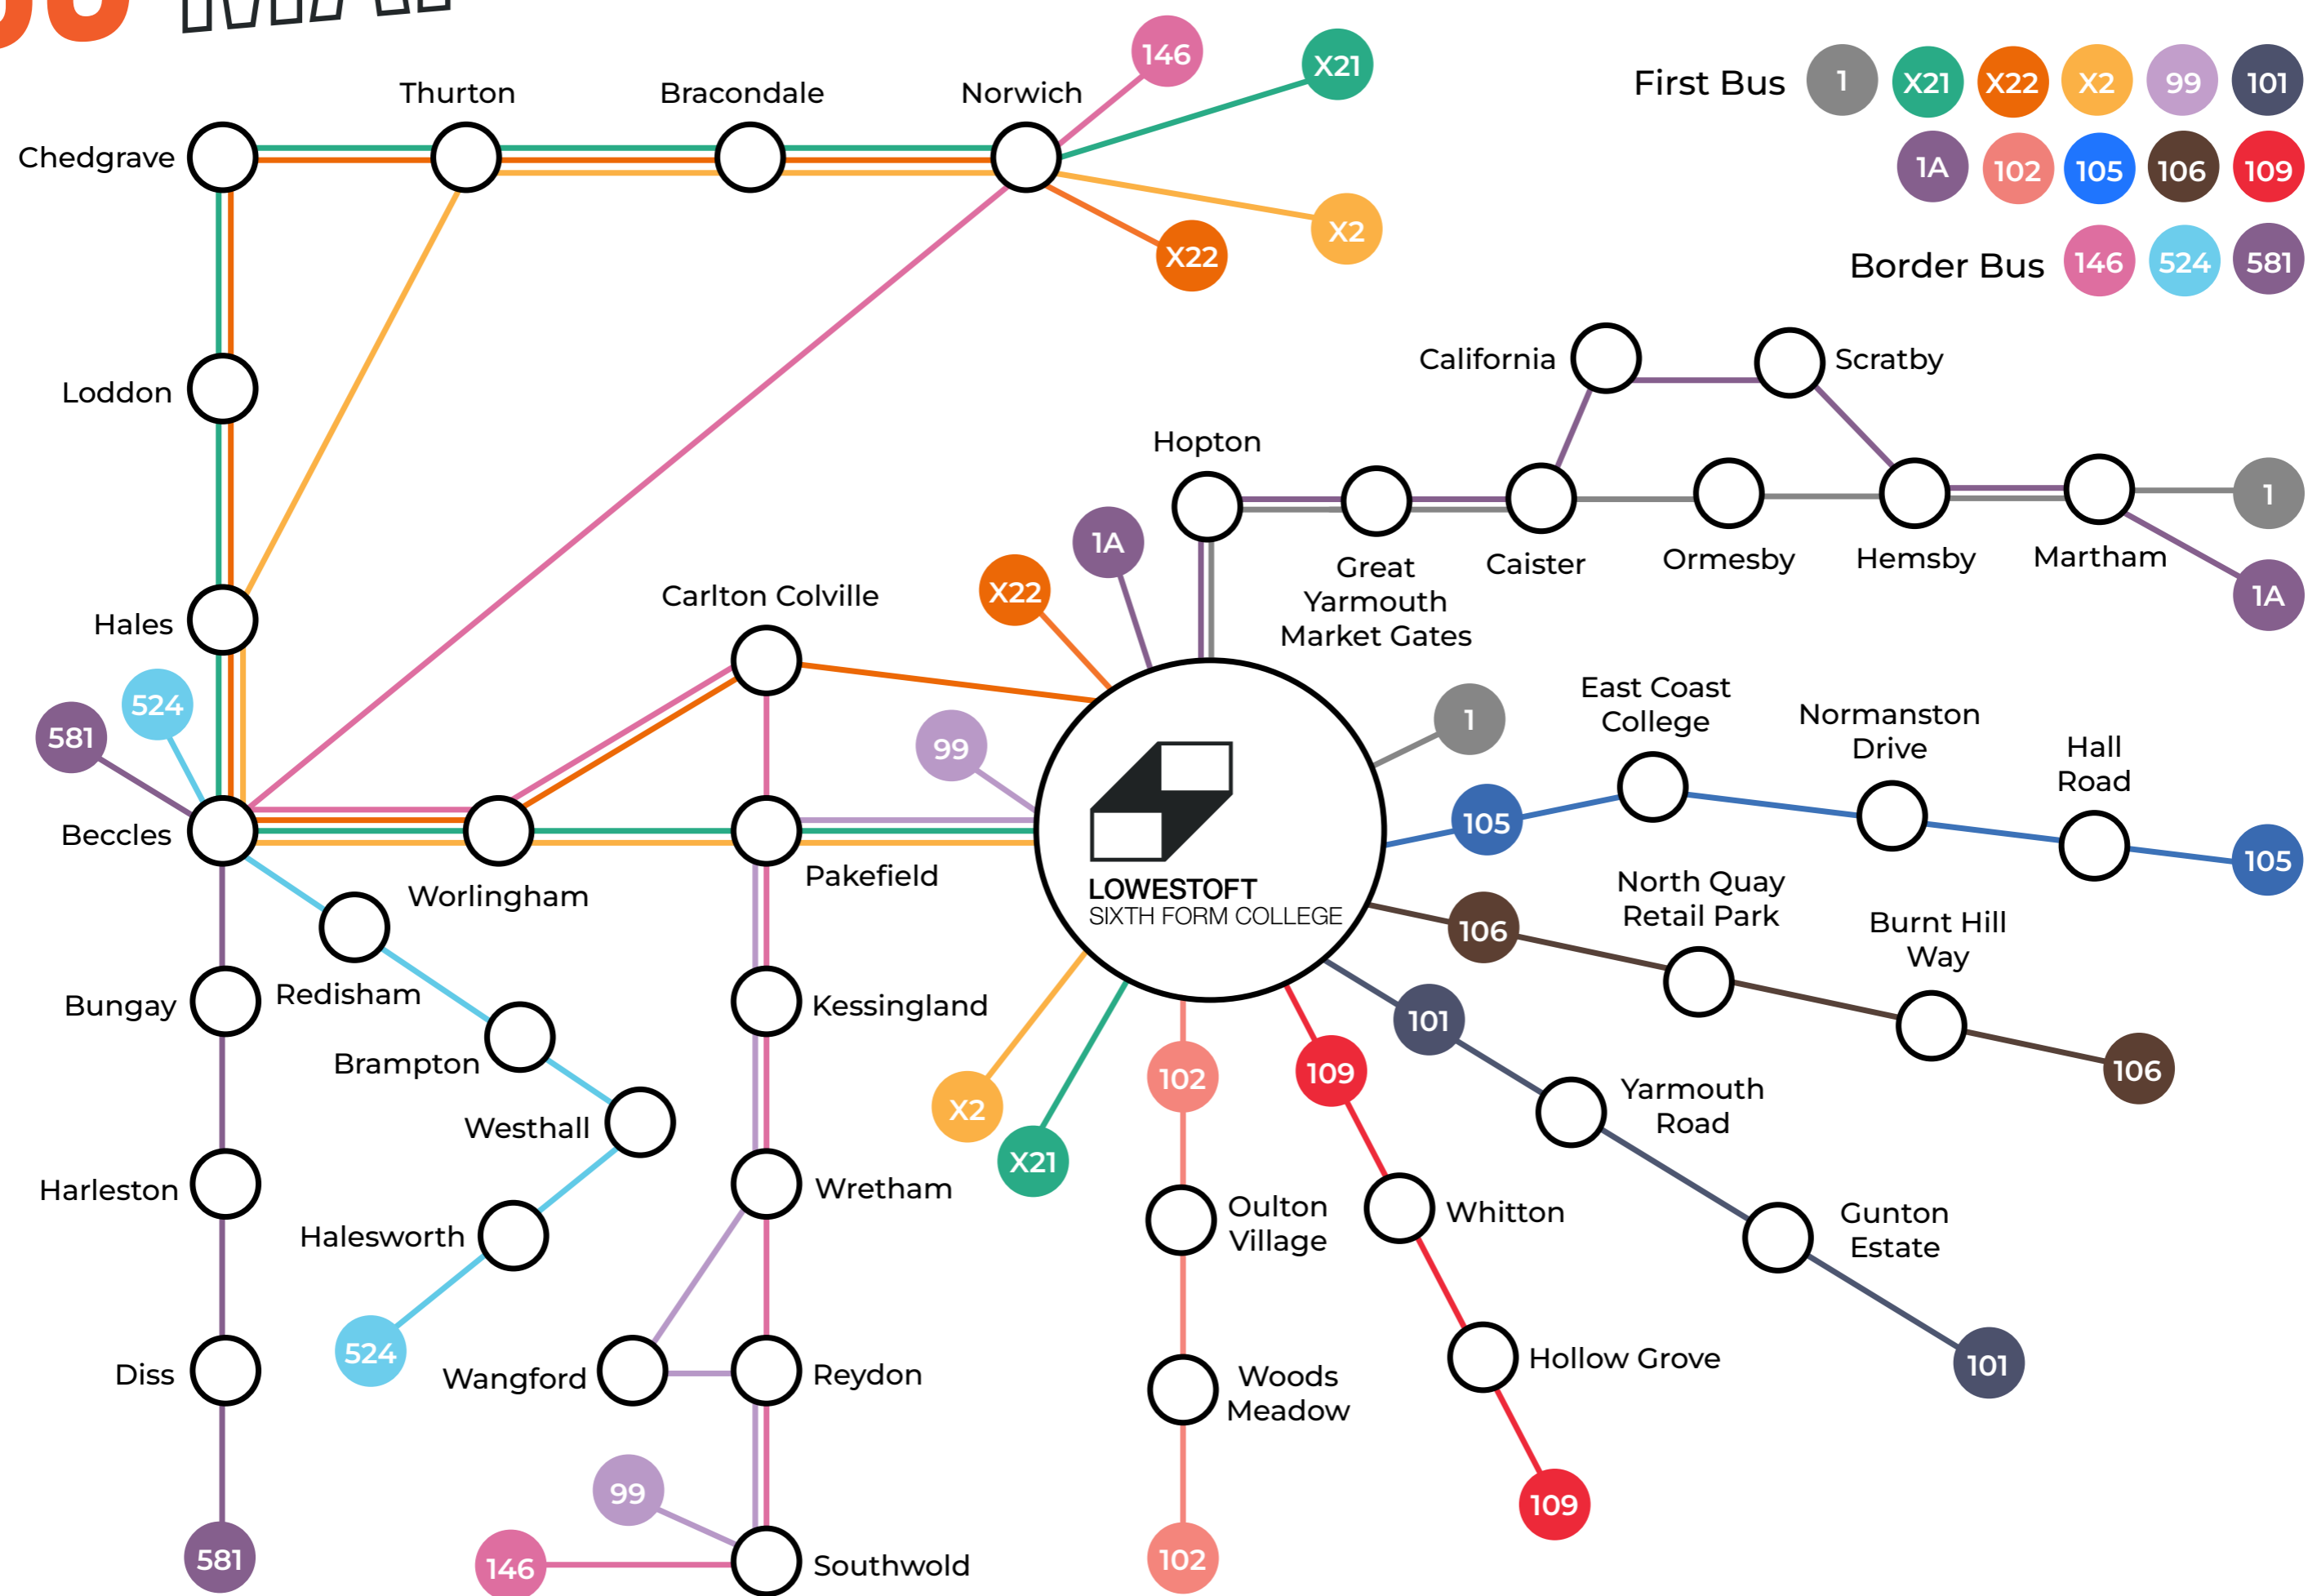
First Bus 1 X21 X22 X2 99 101 1A 102 105 106 109

Border Bus 146 524 581

Thurton
Bracondale
Norwich
146
X21
X2
X22
Chedgrave
Loddon
Hales
581
524
Beccles
Worlingham
Redisham
Brampton
Westhall
Halesworth
524
Wangford
Bungay
Harleston
Diss
581
Carlton Colville
Pakefield
Kessingland
Wretham
Reydon
99
146
Southwold
99
X22
1A
X2
X21
Hopton
Great Yarmouth Market Gates
Caister
California
Scratby
Ormesby
Hemsby
Martham
1
1A

LOWESTOFT
SIXTH FORM COLLEGE

1
105
East Coast College
Normanston Drive
Hall Road
105
106
North Quay Retail Park
Burnt Hill Way
106
101
Yarmouth Road
Gunton Estate
101
109
Whitton
Hollow Grove
109
102
Oulton Village
Woods Meadow
102